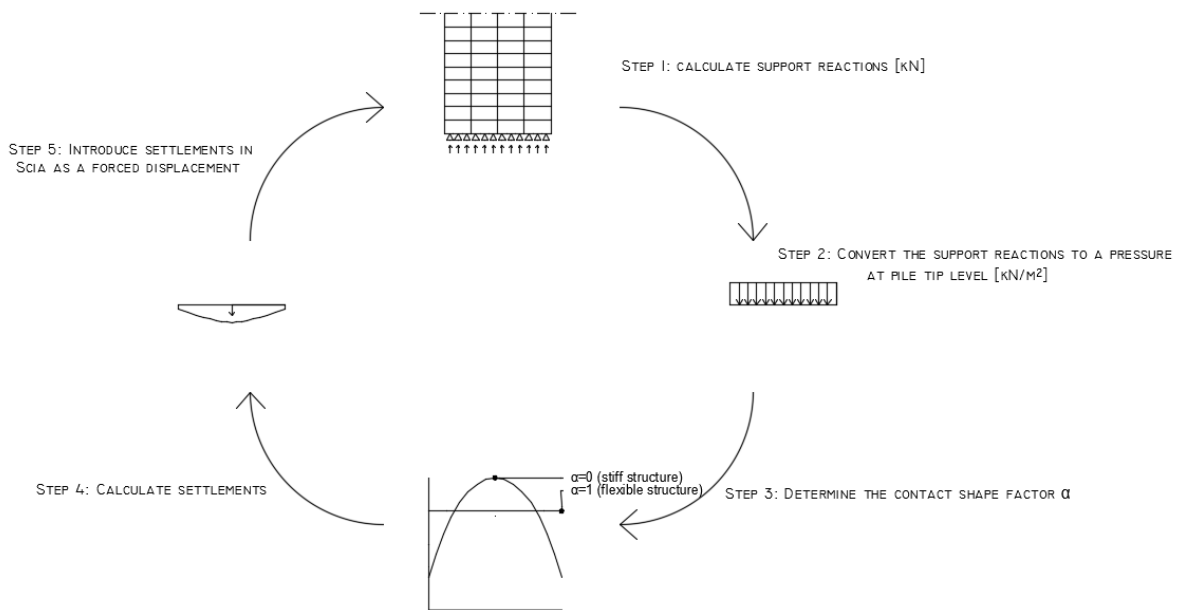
Step 1: calculate support reactions [kN]

Step 2: Convert the support reactions to a pressure at pile tip level [kN/m²]

Step 3: Determine the contact shape factor α

α=0 (stiff structure)
α=1 (flexible structure)

Step 4: Calculate settlements

Step 5: Introduce settlements in Scia as a forced displacement